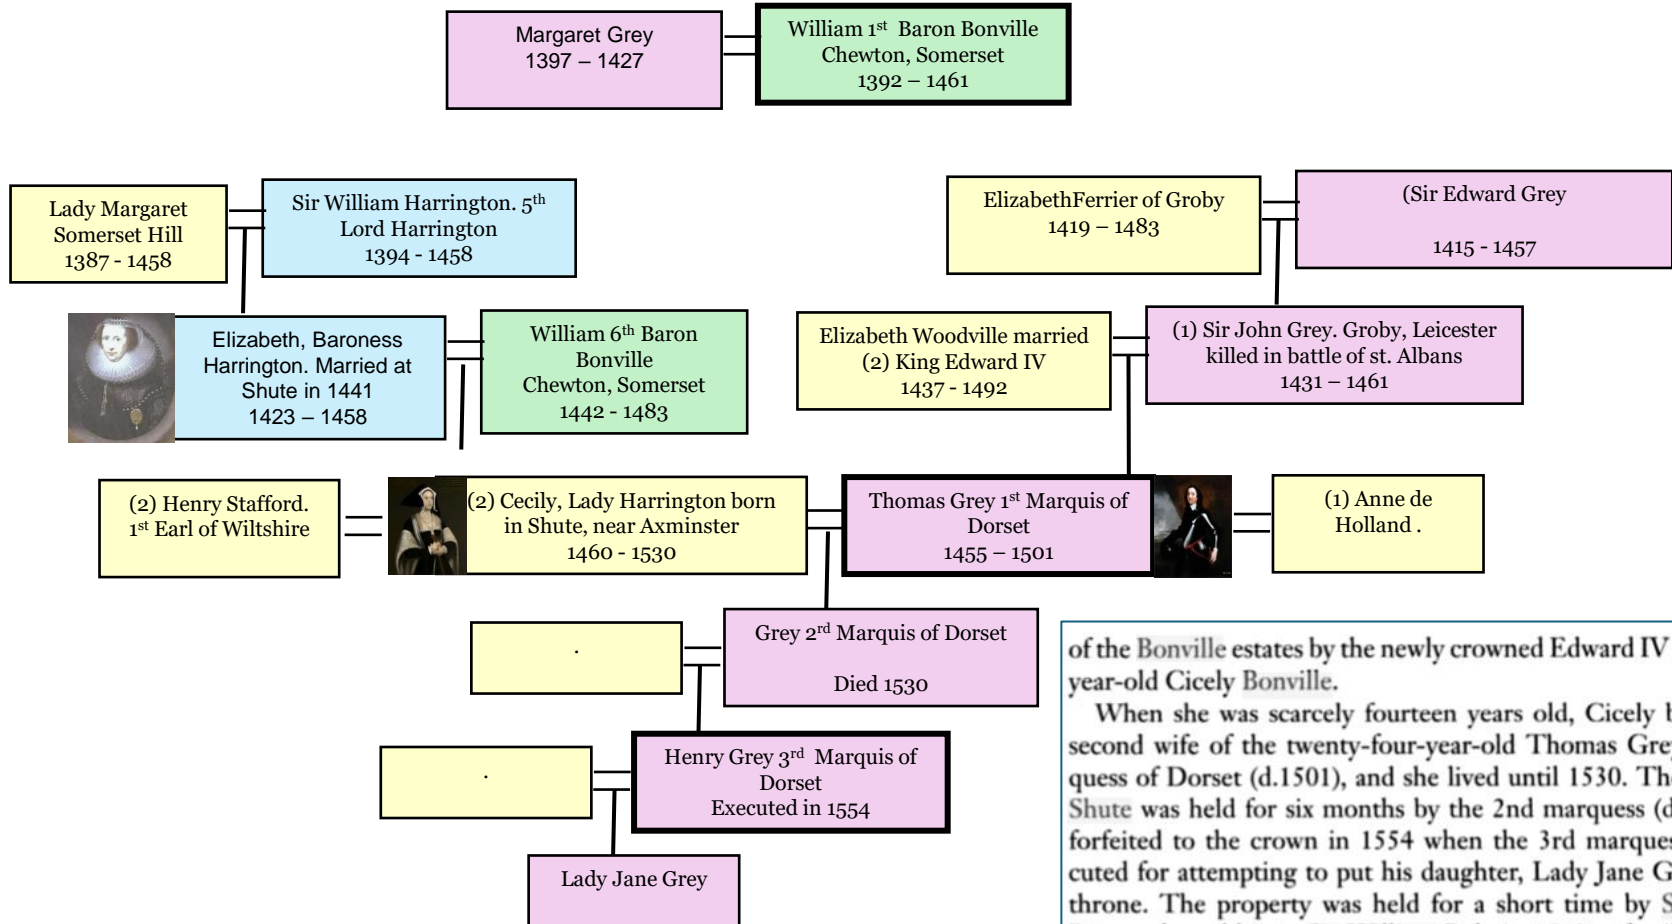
Margaret Grey
1397 – 1427

William 1st Baron Bonville
Chewton, Somerset
1392 – 1461

Lady Margaret
Somerset Hill
1387 - 1458

Sir William Harrington. 5th Lord Harrington
1394 - 1458

ElizabethFerrier of Groby
1419 – 1483

(Sir Edward Grey

1415 - 1457

Elizabeth, Baroness Harrington. Married at Shute in 1441
1423 – 1458

William 6th Baron Bonville
Chewton, Somerset
1442 - 1483

Elizabeth Woodville married
(2) King Edward IV
1437 - 1492

(1) Sir John Grey. Groby, Leicester
killed in battle of st. Albans
1431 – 1461

(2) Henry Stafford.
1st Earl of Wiltshire

(2) Cecily, Lady Harrington born in Shute, near Axminster
1460 - 1530

Thomas Grey 1st Marquis of Dorset
1455 – 1501

(1) Anne de Holland .

.

Grey 2rd Marquis of Dorset

Died 1530

.

Henry Grey 3rd Marquis of Dorset
Executed in 1554

Lady Jane Grey

of the Bonville estates by the newly crowned Edward IV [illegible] year-old Cicely Bonville.

When she was scarcely fourteen years old, Cicely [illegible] second wife of the twenty-four-year-old Thomas Gre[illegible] quess of Dorset (d.1501), and she lived until 1530. Th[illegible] Shute was held for six months by the 2nd marquess (d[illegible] forfeited to the crown in 1554 when the 3rd marque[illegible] cuted for attempting to put his daughter, Lady Jane G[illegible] throne. The property was held for a short time by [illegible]